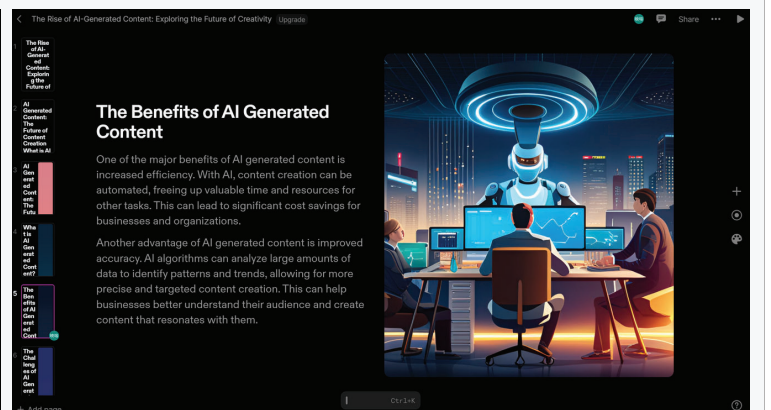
The Rise of AI-Generated Content: Exploring the Future of Creativity Upgrade

Share

1 The Rise of AI Generated Content: Exploring the Future of

2 AI Generated Content: The Future of Content Creation What is AI

3 AI Generated Content: The Futu

4 What is AI Generated Content?

5 The Benefits of AI Generated Cont

6 The Challenges of AI Generat

The Benefits of AI Generated Content

One of the major benefits of AI generated content is increased efficiency. With AI, content creation can be automated, freeing up valuable time and resources for other tasks. This can lead to significant cost savings for businesses and organizations.

Another advantage of AI generated content is improved accuracy. AI algorithms can analyze large amounts of data to identify patterns and trends, allowing for more precise and targeted content creation. This can help businesses better understand their audience and create content that resonates with them.

+ Add page

Ctrl+K

?